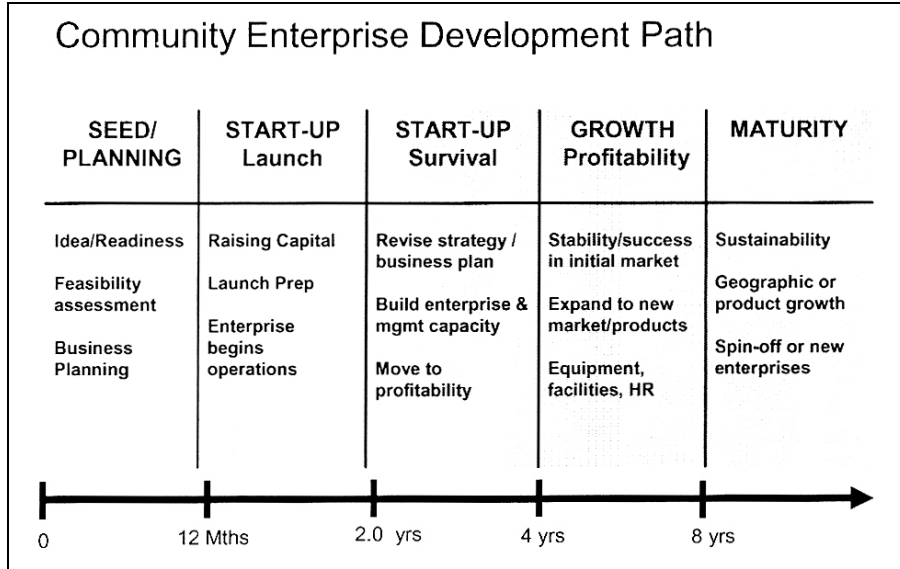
Community Enterprise Development Path

| SEED/ PLANNING | START-UP Launch | START-UP Survival | GROWTH Profitability | MATURITY |
|---|---|---|---|---|
| Idea/Readiness<br>Feasibility assessment<br>Business Planning | Raising Capital<br>Launch Prep<br>Enterprise begins operations | Revise strategy / business plan<br>Build enterprise & mgmt capacity<br>Move to profitability | Stability/success in initial market<br>Expand to new market/products<br>Equipment, facilities, HR | Sustainability<br>Geographic or product growth<br>Spin-off or new enterprises |

0 12 Mths 2.0 yrs 4 yrs 8 yrs